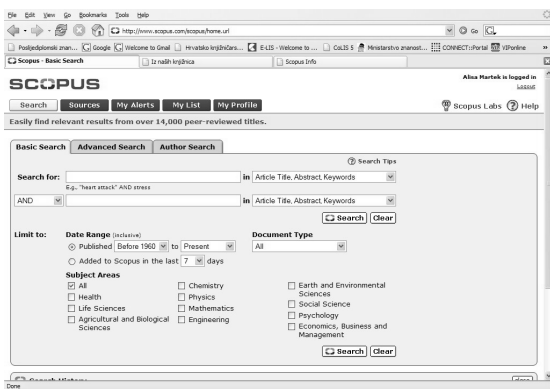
File Edit View Go Bookmarks Tools Help

http://www.scopus.com/scopus/home.url

Go

Poslijediplomski znan... Google Welcome to Gmail Hrvatsko knjižničars... E-LIS - Welcome to ... CoLIS 5 Ministarstvo znanost... CONNECT::Portal ViPonline

Scopus - Basic Search | Iz naših knjižnica | Scopus Info

SCOPUS

Alisa Martek is logged in
Logout

Search | Sources | My Alerts | My List | My Profile

Scopus Labs | Help

Easily find relevant results from over 14,000 peer-reviewed titles.

Basic Search | Advanced Search | Author Search

Search Tips

Search for: [ ] in Article Title, Abstract, Keywords
E.g., "heart attack" AND stress

AND [ ] in Article Title, Abstract, Keywords

Search | Clear

Limit to: Date Range (inclusive)
Published Before 1960 to Present
Added to Scopus in the last 7 days

Document Type
All

Subject Areas
All
Health
Life Sciences
Agricultural and Biological Sciences
Chemistry
Physics
Mathematics
Engineering
Earth and Environmental Sciences
Social Science
Psychology
Economics, Business and Management

Search | Clear

Done